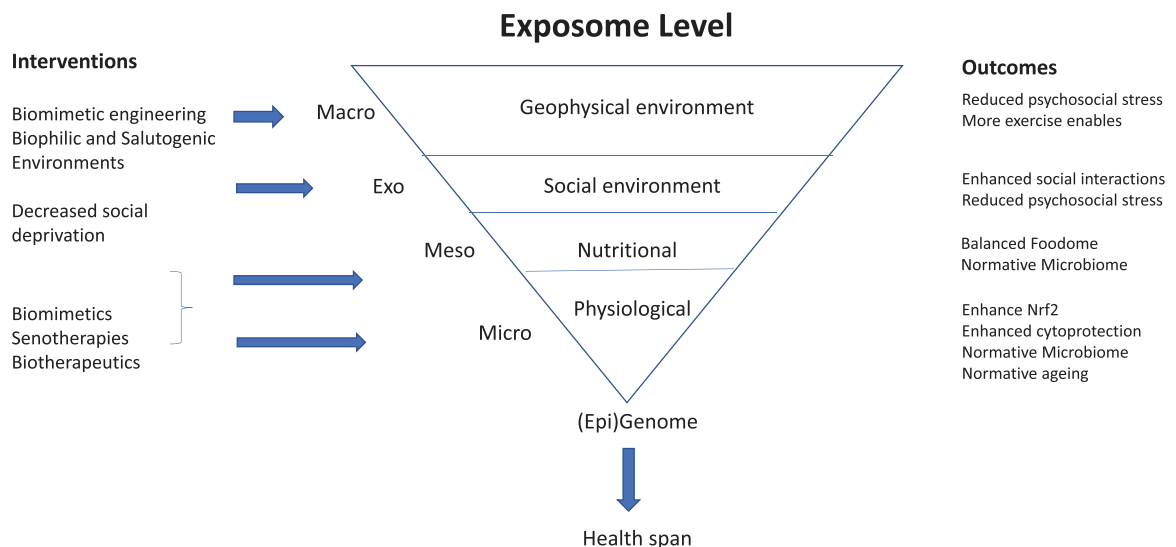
Exposome Level

Interventions

Biomimetic engineering
Biophilic and Salutogenic Environments

Decreased social deprivation

Biomimetics
Senotherapies
Biotherapeutics

Macro

Exo

Meso

Micro

Geophysical environment

Social environment

Nutritional

Physiological

(Epi)Genome

Health span

Outcomes

Reduced psychosocial stress
More exercise enables

Enhanced social interactions
Reduced psychosocial stress

Balanced Foodome
Normative Microbiome

Enhance Nrf2
Enhanced cytoprotection
Normative Microbiome
Normative ageing